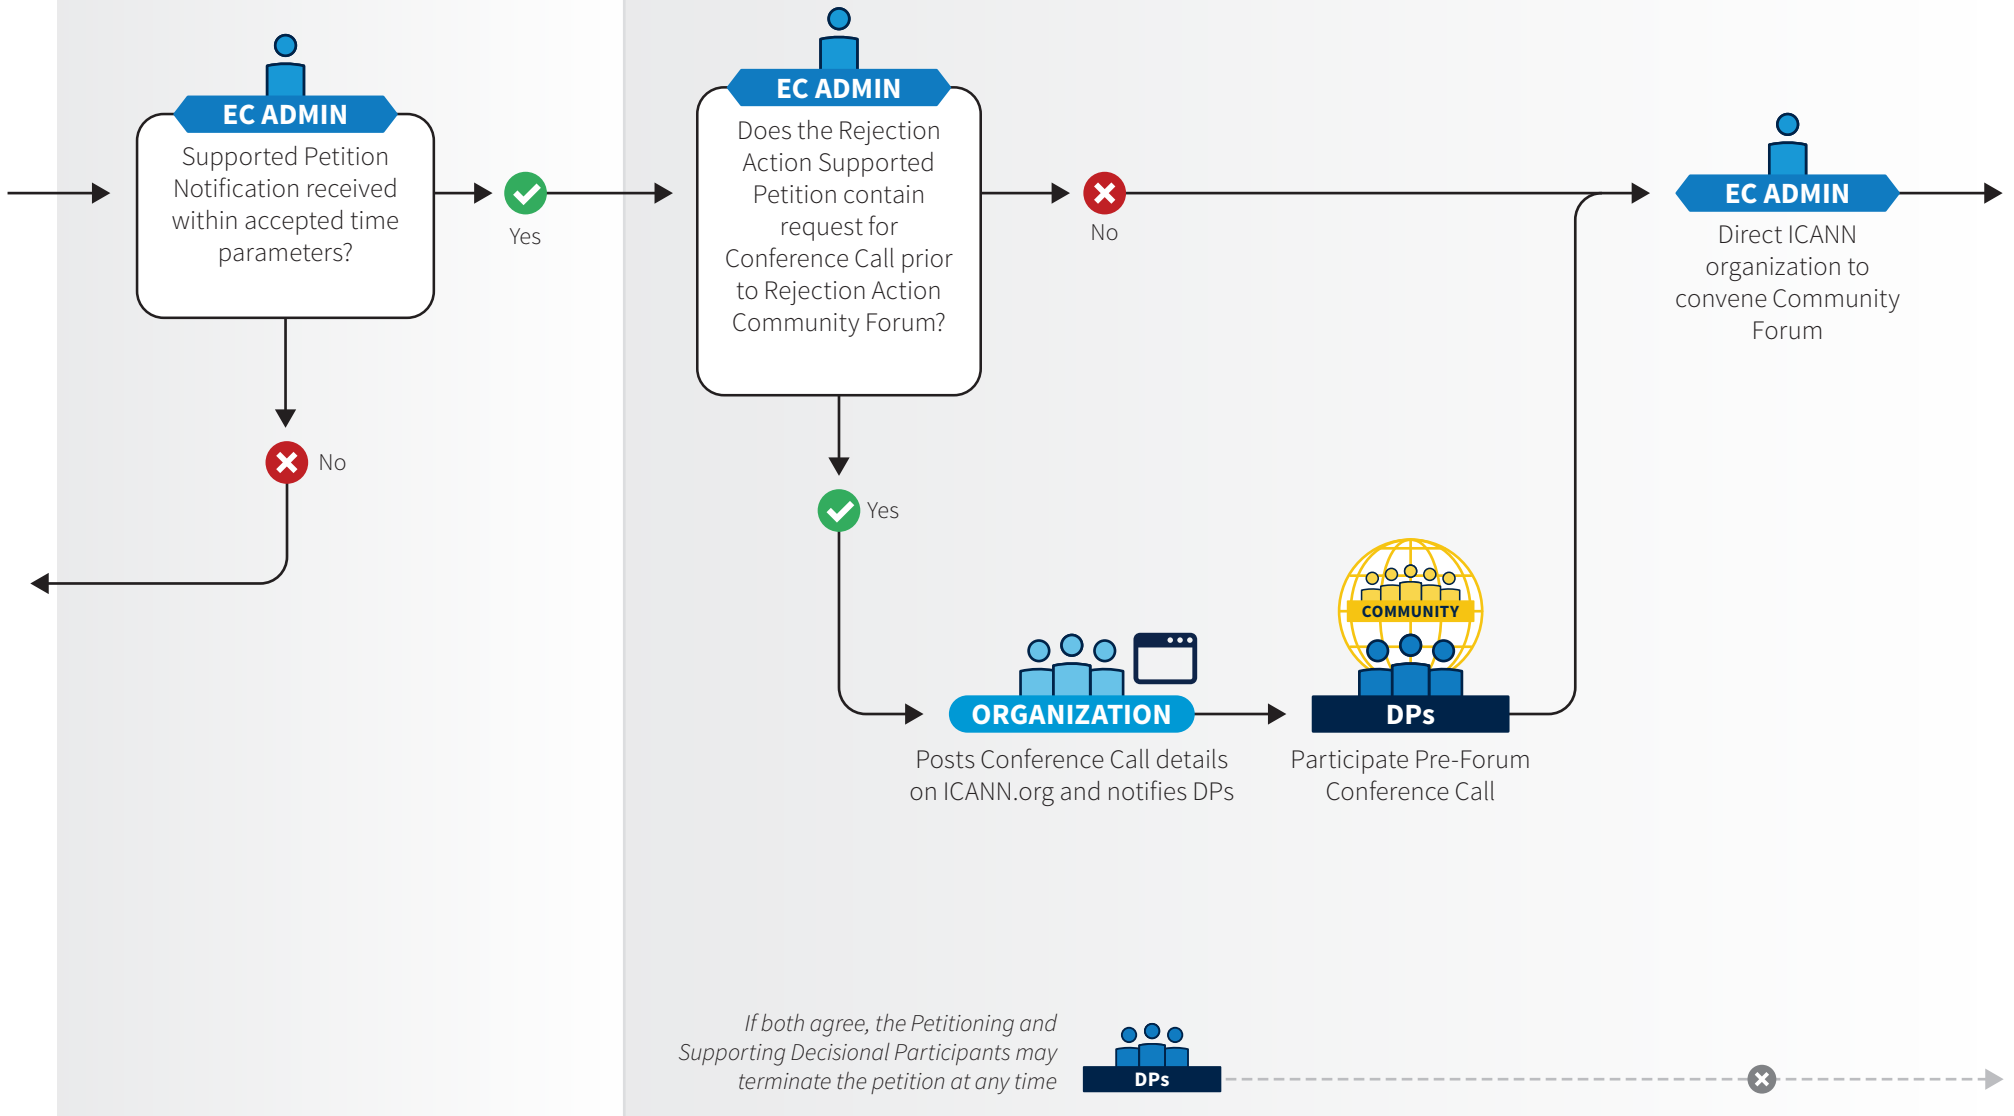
EC ADMIN
Supported Petition Notification received within accepted time parameters?

Yes

No

EC ADMIN
Does the Rejection Action Supported Petition contain request for Conference Call prior to Rejection Action Community Forum?

No

Yes

EC ADMIN
Direct ICANN organization to convene Community Forum

ORGANIZATION
Posts Conference Call details on ICANN.org and notifies DPs

COMMUNITY
DPs
Participate Pre-Forum Conference Call

If both agree, the Petitioning and Supporting Decisional Participants may terminate the petition at any time

DPs